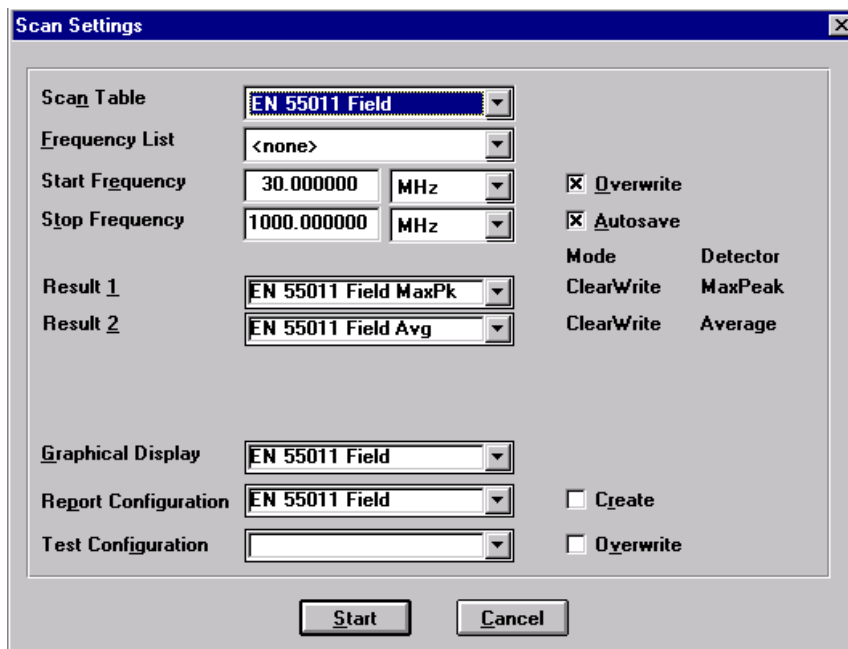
Scan Settings

Scan Table | EN 55011 Field
Frequency List | <none>
Start Frequency | 30.000000 | MHz
Stop Frequency | 1000.000000 | MHz

☒ Overwrite
☒ Autosave

Mode Detector

Result 1 | EN 55011 Field MaxPk | ClearWrite MaxPeak
Result 2 | EN 55011 Field Avg | ClearWrite Average

Graphical Display | EN 55011 Field
Report Configuration | EN 55011 Field
☐ Create
Test Configuration
☐ Overwrite

Start
Cancel